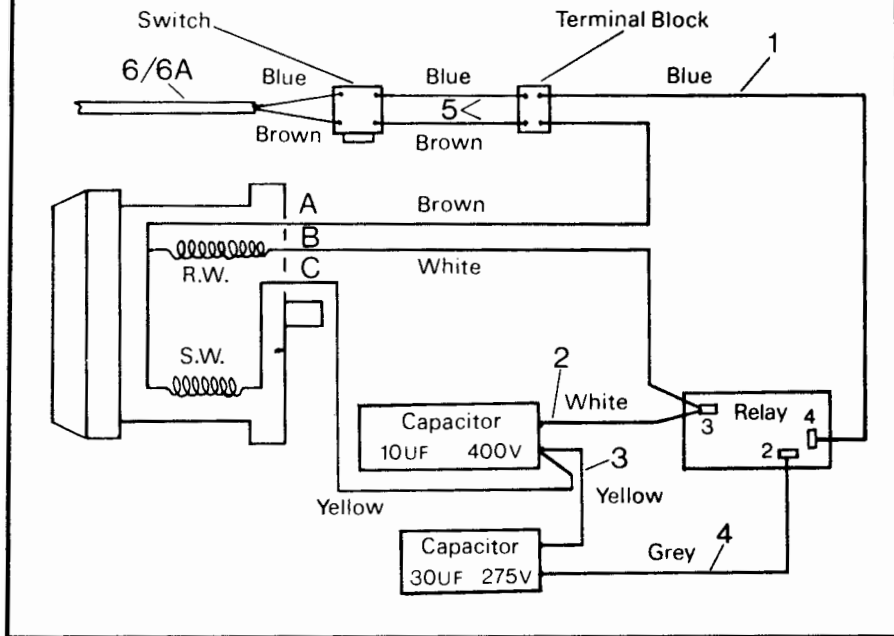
Switch

Terminal Block

1

6/6A

Blue

Blue

Blue

5<

Brown

Brown

A

Brown

B

R.W.

C

White

S.W.

2

Capacitor

10UF 400V

White

3

Relay

4

2

3

Yellow

Yellow

Capacitor

30UF 275V

Grey

4